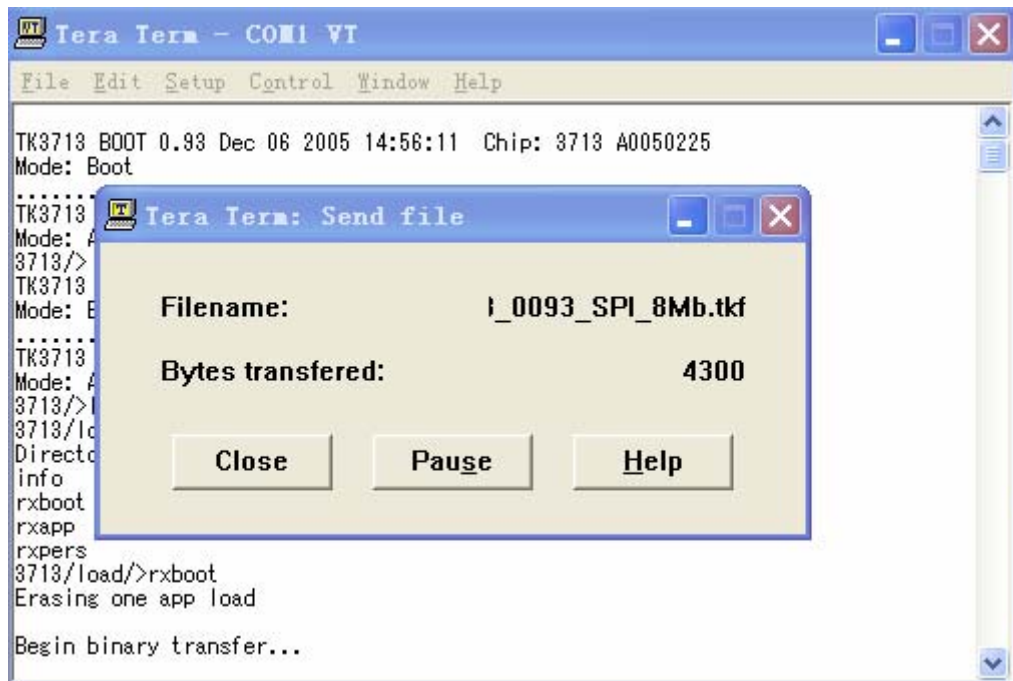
Tera Term - COM1 VT

File Edit Setup Control Window Help

TK3713 BOOT 0.93 Dec 06 2005 14:56:11 Chip: 3713 A0050225
Mode: Boot
.......
TK3713
Mode: A
3713/>
TK3713
Mode: E
.......
TK3713
Mode: A
3713/>l
3713/lo
Directo
info
rxboot
rxapp
rxpers
3713/load/>rxboot
Erasing one app load

Begin binary transfer...

Tera Term: Send file

Filename: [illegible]_0093_SPI_8Mb.tkf

Bytes transfered: 4300

Close Pause Help